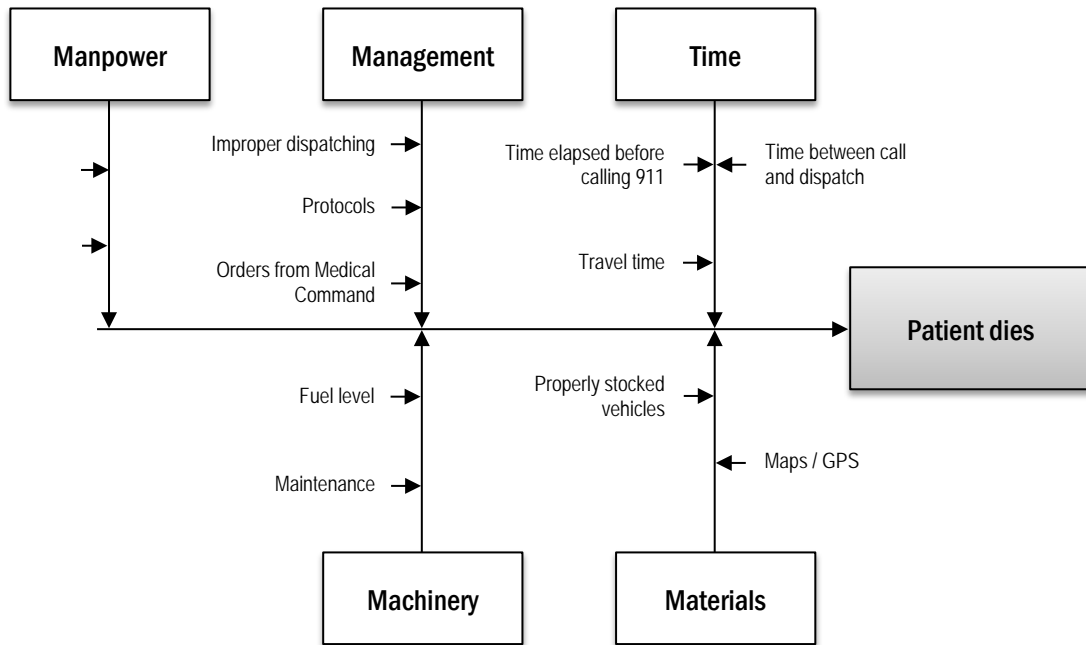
Manpower

Management

Time

Improper dispatching

Protocols

Orders from Medical Command

Time elapsed before calling 911

Time between call and dispatch

Travel time

Patient dies

Fuel level

Maintenance

Properly stocked vehicles

Maps / GPS

Machinery

Materials